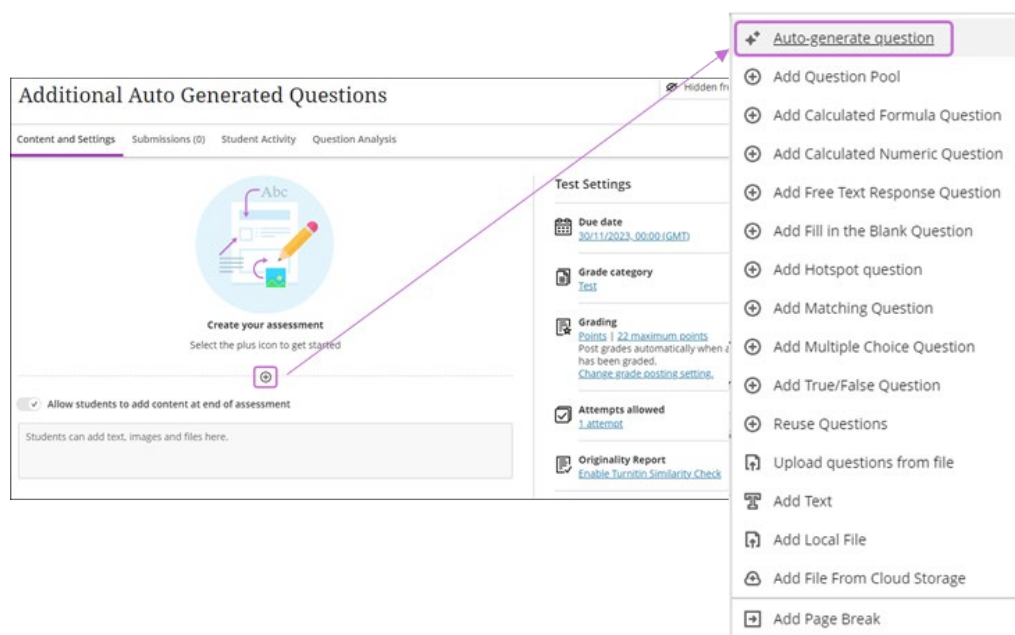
Additional Auto Generated Questions

Hidden fr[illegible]

Content and Settings Submissions (0) Student Activity Question Analysis

Abc

Create your assessment

Select the plus icon to get started

Allow students to add content at end of assessment

Students can add text, images and files here.

Test Settings

Due date
30/11/2023, 00:00 (GMT)

Grade category
Test

Grading
Points | 22 maximum points
Post grades automatically when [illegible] has been graded.
Change grade posting setting.

Attempts allowed
1 attempt

Originality Report
Enable Turnitin Similarity Check

Auto-generate question
Add Question Pool
Add Calculated Formula Question
Add Calculated Numeric Question
Add Free Text Response Question
Add Fill in the Blank Question
Add Hotspot question
Add Matching Question
Add Multiple Choice Question
Add True/False Question
Reuse Questions
Upload questions from file
Add Text
Add Local File
Add File From Cloud Storage
Add Page Break